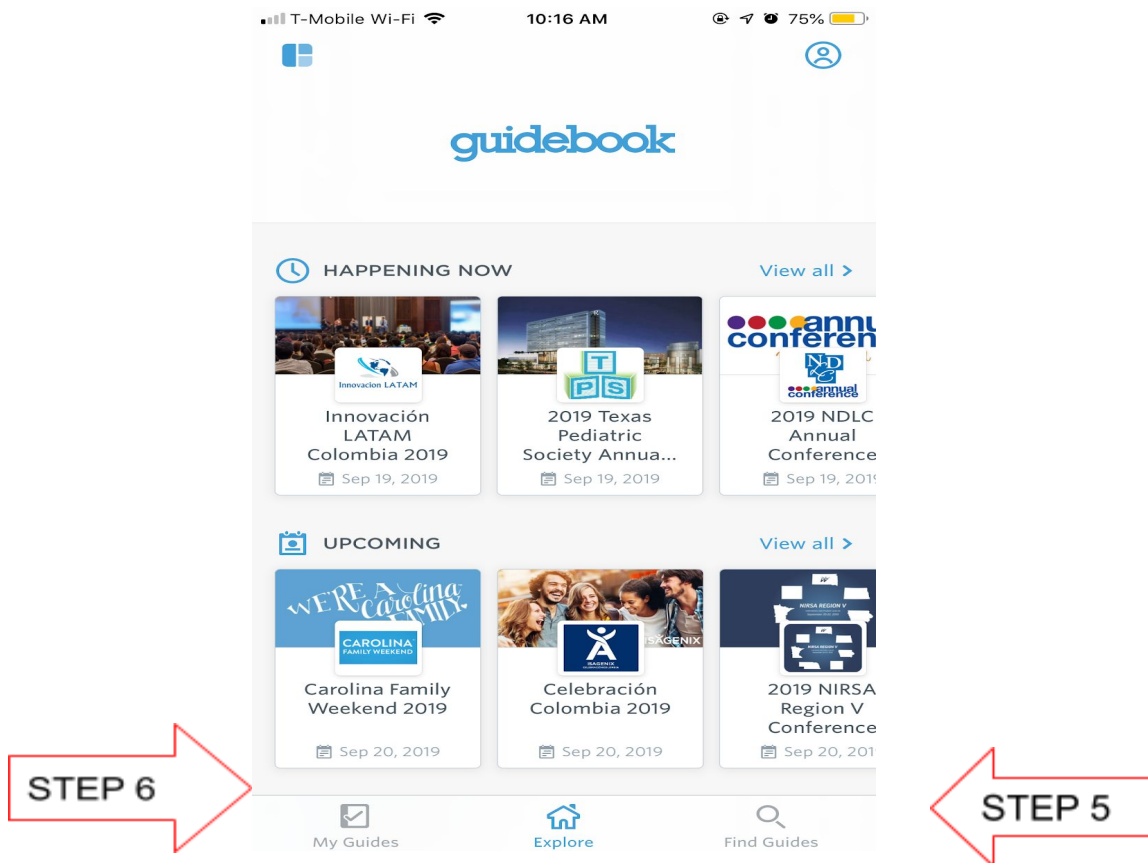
T-Mobile Wi-Fi 10:16 AM 75%

guidebook

HAPPENING NOW View all >

Innovacion LATAM

Innovación LATAM Colombia 2019
Sep 19, 2019

T P S

2019 Texas Pediatric Society Annua...
Sep 19, 2019

annu conferen

NDLC annual conference

2019 NDLC Annual Conference
Sep 19, 201

UPCOMING View all >

WE'RE A Carolina FAMILY

CAROLINA FAMILY WEEKEND

Carolina Family Weekend 2019
Sep 20, 2019

ISAGENIX

ISAGENIX

Celebración Colombia 2019
Sep 20, 2019

NIRSA REGION V

NIRSA REGION V

2019 NIRSA Region V Conference
Sep 20, 201

STEP 6

STEP 5

My Guides Explore Find Guides